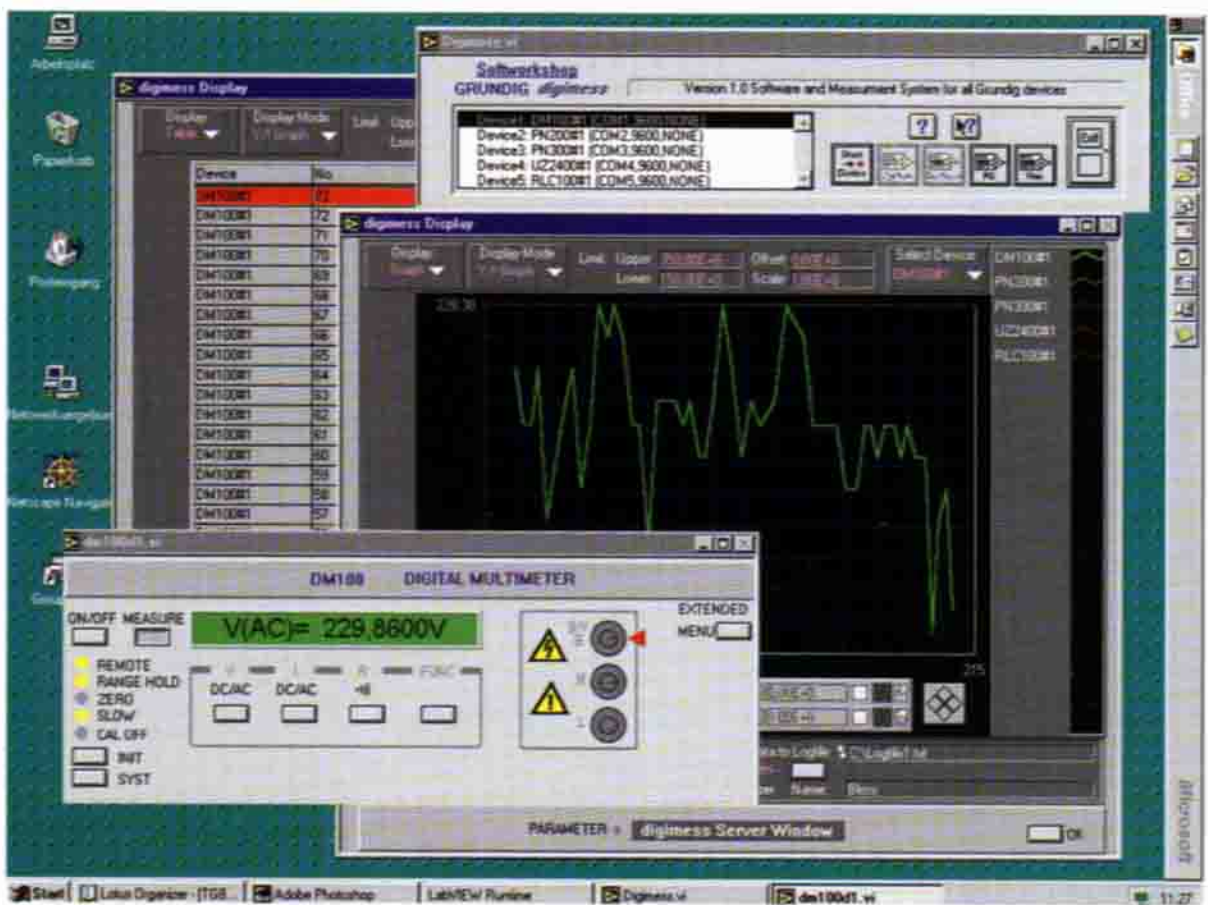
Arbeitsplatz

Papierkorb

Posteingang

Netzwerkumgebung

Netscape Navigator

Digimess.vi

Softworkshop
GRUNDIG digimess
Version 1.0 Software and Measurement System for all Grundig devices

Device1: DM100#1 (COM1,9600,NONE)
Device2: PN200#1 (COM2,9600,NONE)
Device3: PN300#1 (COM3,9600,NONE)
Device4: UZ2400#1 (COM4,9600,NONE)
Device5: RLC100#1 (COM5,9600,NONE)

?

Exit

digimess Display
Display
Table
Display Mode
Y-T Graph
Limit Upper
Lower

| Device | No. |
|---|---|
| DM100#1 | 72 |
| DM100#1 | 72 |
| DM100#1 | 71 |
| DM100#1 | 70 |
| DM100#1 | 69 |
| DM100#1 | 68 |
| DM100#1 | 67 |
| DM100#1 | 66 |
| DM100#1 | 65 |
| DM100#1 | 64 |
| DM100#1 | 63 |
| DM100#1 | 62 |
| DM100#1 | 61 |
| DM100#1 | 60 |
| DM100#1 | 59 |
| DM100#1 | 58 |
| DM100#1 | 57 |

digimess Display
Display
Graph
Display Mode
Y-T Graph
Limit Upper
Lower
Offset
Scale
Select Device
DM100#1
DM100#1
PN200#1
PN300#1
UZ2400#1
RLC100#1
229,30
215

dm100d1.vi
DM100 DIGITAL MULTIMETER
ON/OFF MEASURE
V(AC)= 229,8600V
EXTENDED MENU
REMOTE
RANGE HOLD
ZERO
SLOW
CAL OFF
INIT
SYST
DC/AC DC/AC +dB

Logfile
Name:

PARAMETER » digimess Server Window
OK

Microsoft

Start | Lotus Organizer - [TG8... | Adobe Photoshop | LabVIEW Runtime | Digimess.vi | dm100d1.vi | 11:27